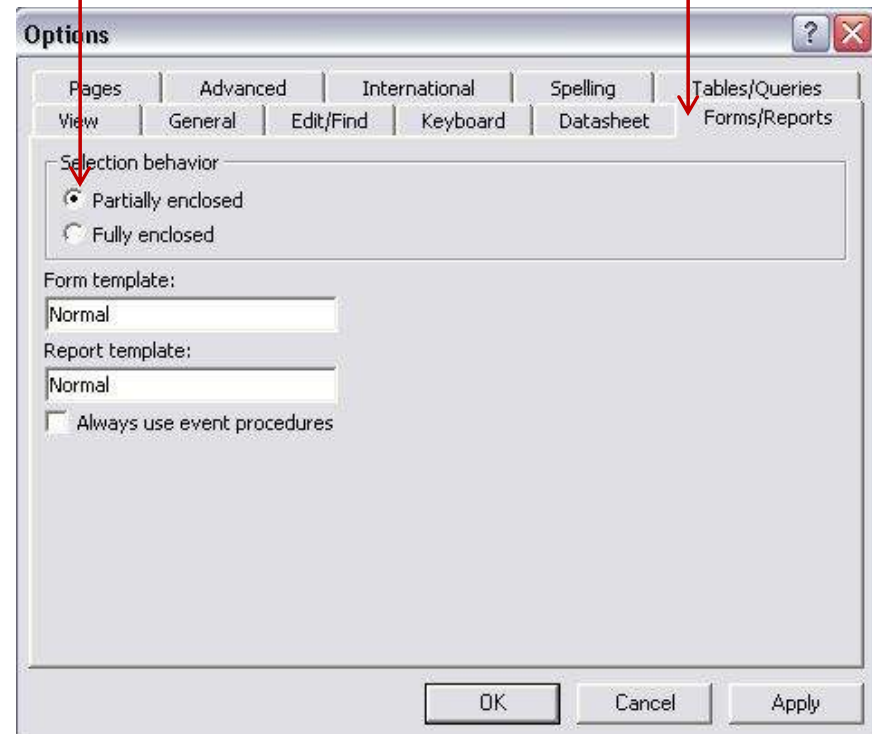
Options

Pages | Advanced | International | Spelling | Tables/Queries
View | General | Edit/Find | Keyboard | Datasheet | Forms/Reports

Selection behavior
Partially enclosed
Fully enclosed

Form template:
Normal
Report template:
Normal
Always use event procedures

OK
Cancel
Apply